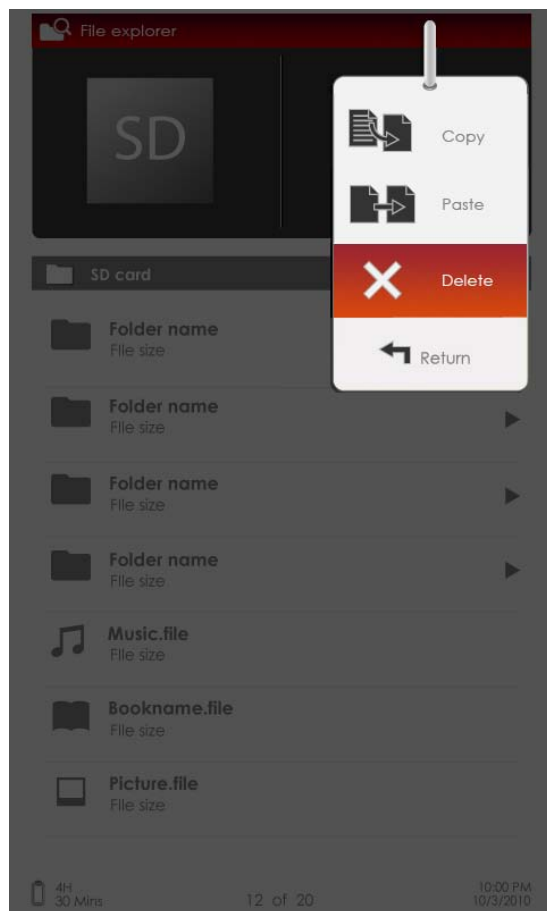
File explorer

SD

Copy

Paste

Delete

Return

SD card

Folder name
File size

Folder name
File size

Folder name
File size

Folder name
File size

Music.file
File size

Bookname.file
File size

Picture.file
File size

4H
30 Mins

12 of 20

10:00 PM
10/3/2010